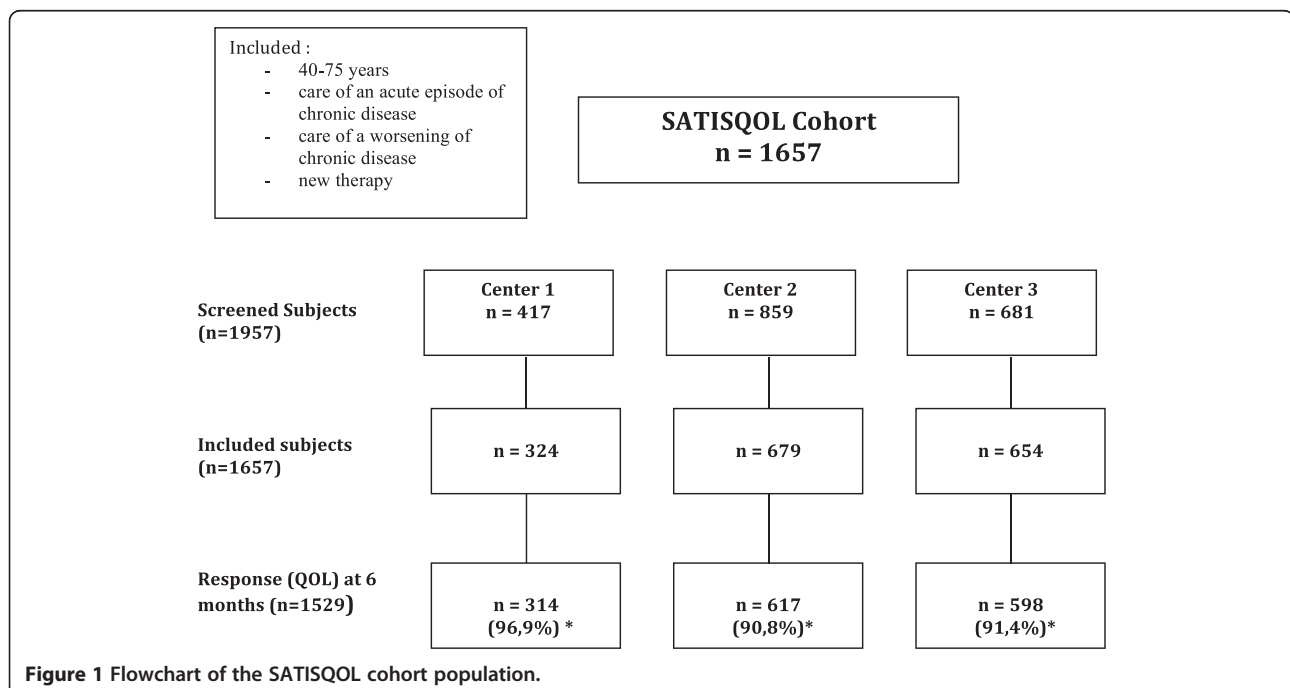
Included :
- 40-75 years
- care of an acute episode of chronic disease
- care of a worsening of chronic disease
- new therapy

SATISQOL Cohort
n = 1657

Screened Subjects (n=1957)

Center 1
n = 417

Center 2
n = 859

Center 3
n = 681

Included subjects (n=1657)

n = 324

n = 679

n = 654

Response (QOL) at 6 months (n=1529)

n = 314
(96,9%) *

n = 617
(90,8%)*

n = 598
(91,4%)*

Figure 1 Flowchart of the SATISQOL cohort population.